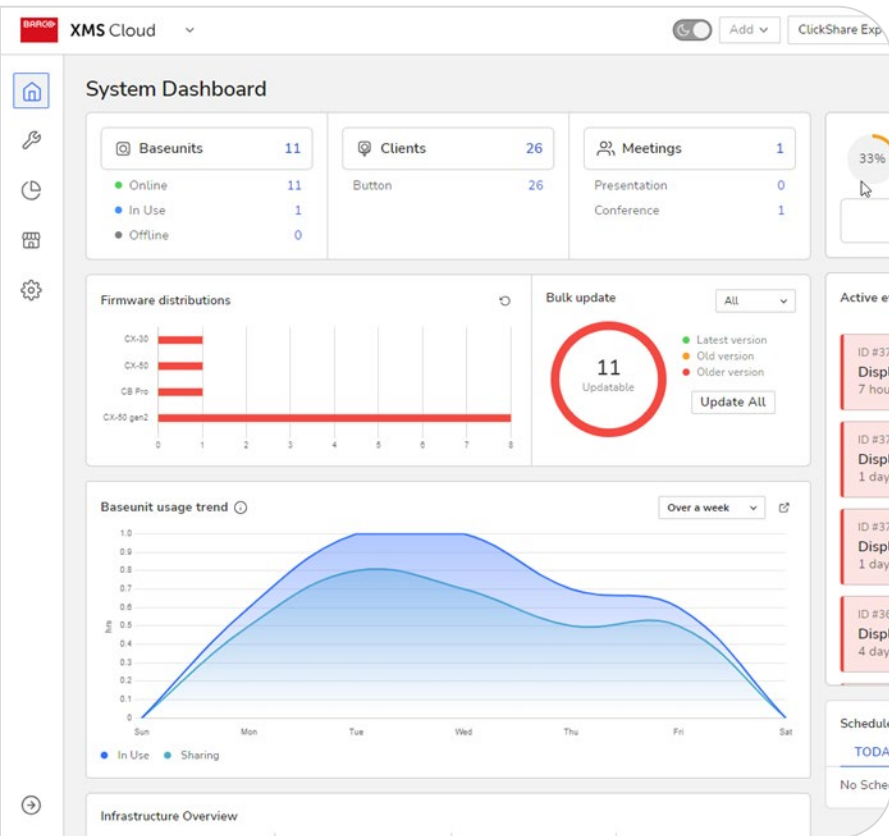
BARCO XMS Cloud

Add

ClickShare Exp

System Dashboard

Baseunits 11
Online 11
In Use 1
Offline 0

Clients 26
Button 26

Meetings 1
Presentation 0
Conference 1

33%

Firmware distributions

CX-30
CX-50
CB Pro
CX-50 gen2

0 1 2 3 4 5 6 7 8

Bulk update

All

11
Updatable

Latest version
Old version
Older version

Update All

Active e

ID #37
Displ
7 hou

ID #37
Displ
1 day

ID #37
Displ
1 day

ID #36
Displ
4 day

Baseunit usage trend

Over a week

1.0
0.9
0.8
0.7
0.6
0.5
0.4
0.3
0.2
0.1
0

hrs

Sun Mon Tue Wed Thu Fri Sat

In Use Sharing

Schedule
TODA
No Sche

Infrastructure Overview